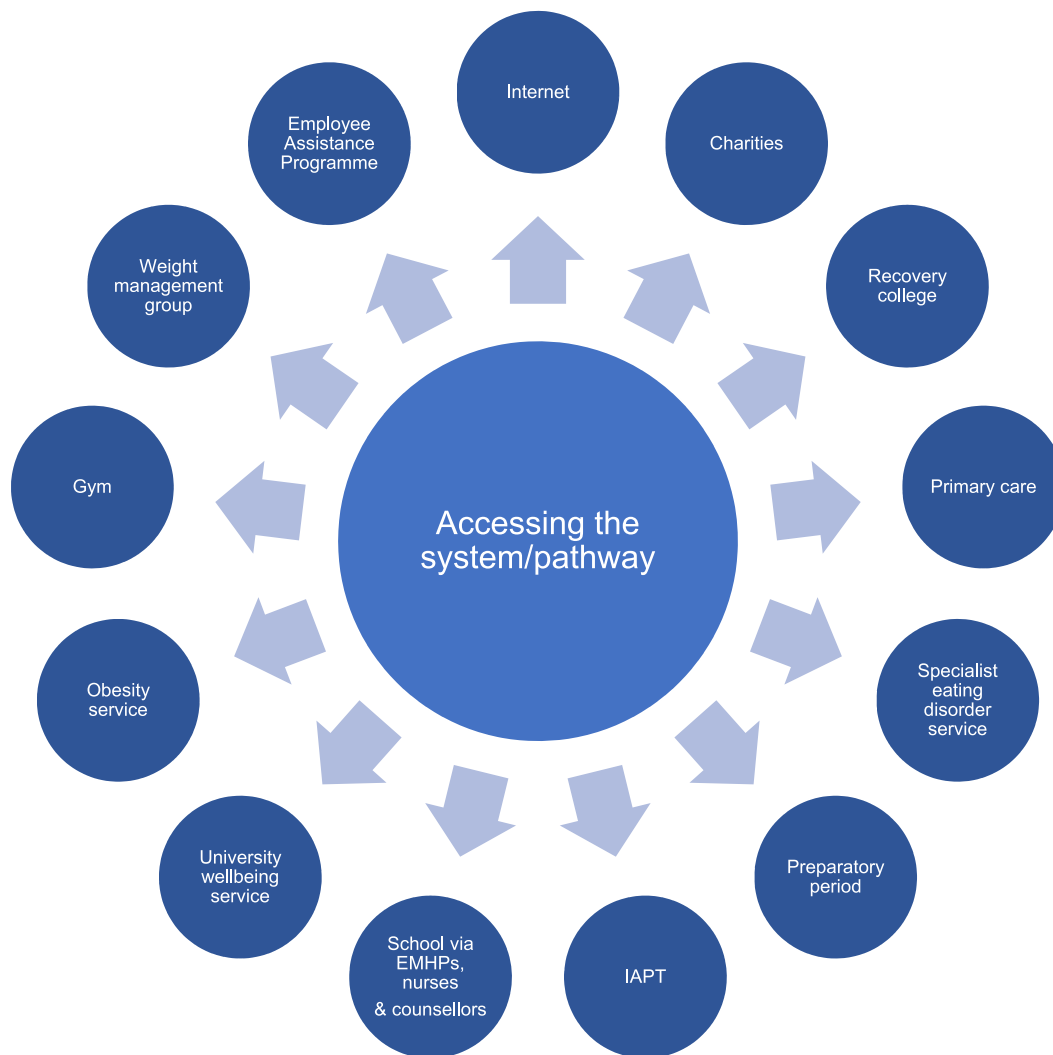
Accessing the system/pathway

Internet

Charities

Recovery college

Primary care

Specialist eating disorder service

Preparatory period

IAPT

School via EMHPs, nurses & counsellors

University wellbeing service

Obesity service

Gym

Weight management group

Employee Assistance Programme